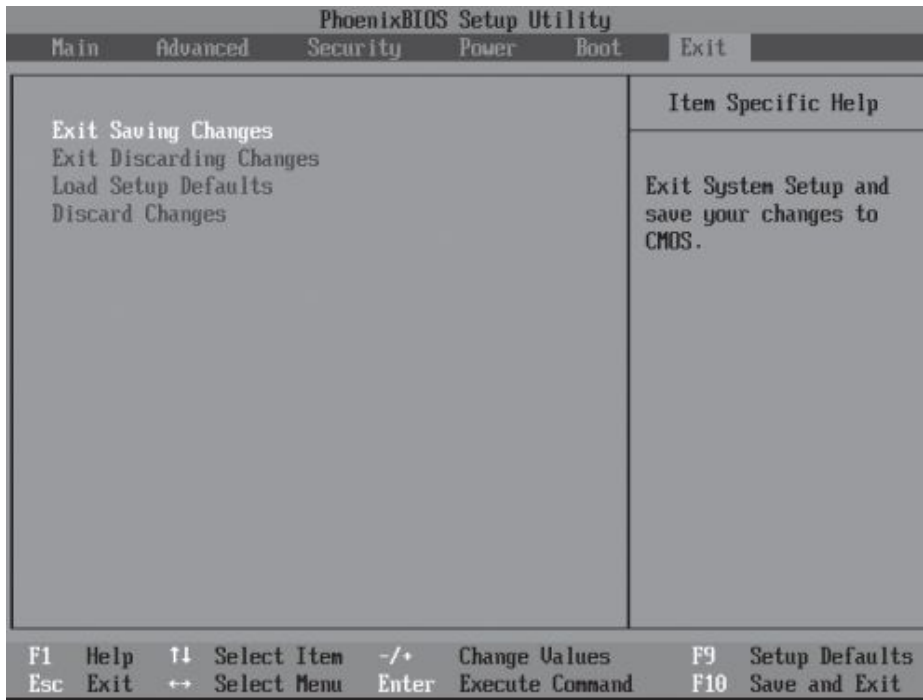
PhoenixBIOS Setup Utility

Main Advanced Security Power Boot Exit

Exit Saving Changes
Exit Discarding Changes
Load Setup Defaults
Discard Changes

Item Specific Help

Exit System Setup and save your changes to CMOS.

F1 Help ↑↓ Select Item -/+ Change Values F9 Setup Defaults
Esc Exit ↔ Select Menu Enter Execute Command F10 Save and Exit